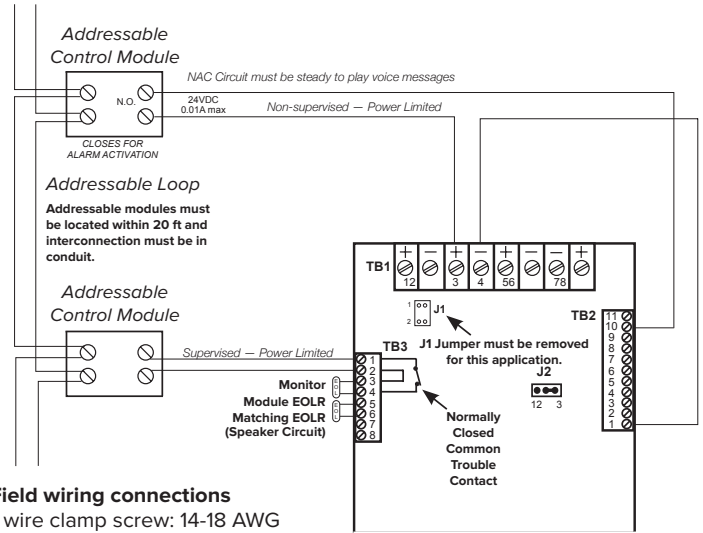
Addressable Control Module

NAC Circuit must be steady to play voice messages

N.O.

24VDC
0.01A max

Non-supervised — Power Limited

CLOSES FOR ALARM ACTIVATION

Addressable Loop

Addressable modules must be located within 20 ft and interconnection must be in conduit.

TB1

+ − + − + − − +

12 3 4 56 78

1 2 J1

J1 Jumper must be removed for this application.

TB2

11 10 9 8 7 6 5 4 3 2 1

Addressable Control Module

Supervised — Power Limited

TB3

1 2 3 4 5 6 7 8

Monitor
Module EOLR
Matching EOLR
(Speaker Circuit)

J2

12 3

Normally Closed Common Trouble Contact

Field wiring connections
wire clamp screw: 14-18 AWG